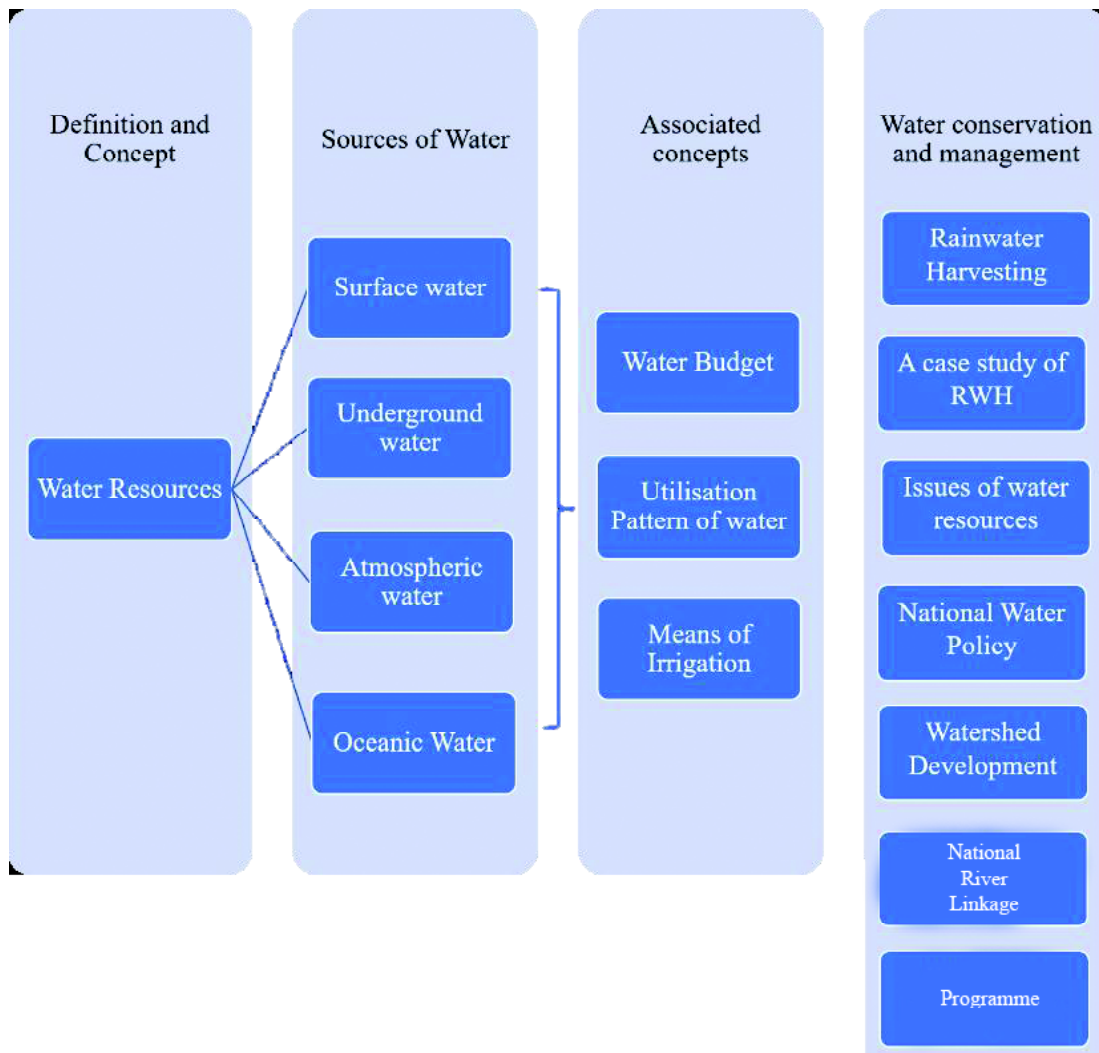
Definition and Concept

Water Resources

Sources of Water

Surface water

Underground water

Atmospheric water

Oceanic Water

Associated concepts

Water Budget

Utilisation Pattern of water

Means of Irrigation

Water conservation and management

Rainwater Harvesting

A case study of RWH

Issues of water resources

National Water Policy

Watershed Development

National River Linkage

Programme